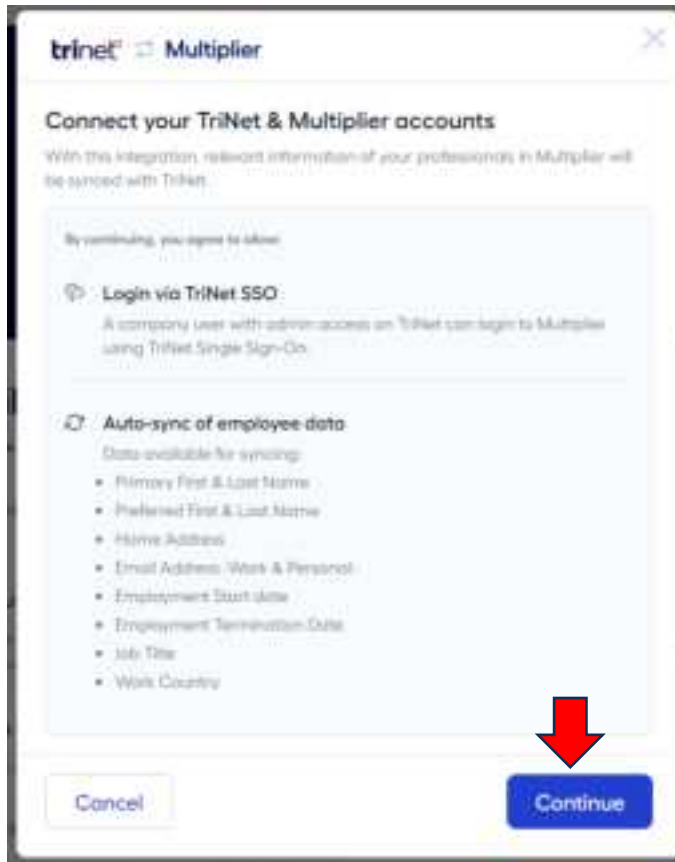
trinet Multiplier

Connect your TriNet & Multiplier accounts

With this integration, relevant information of your professionals in Multiplier will be synced with TriNet.

By continuing, you agree to allow:

Login via TriNet SSO

A company user with admin access on TriNet can login to Multiplier using TriNet Single Sign-On.

Auto-sync of employee data

Data available for syncing:

- Primary First & Last Name
- Preferred First & Last Name
- Home Address
- Email Address, Work & Personal
- Employment Start date
- Employment Termination Date
- Job Title
- Work Country

Cancel

Continue